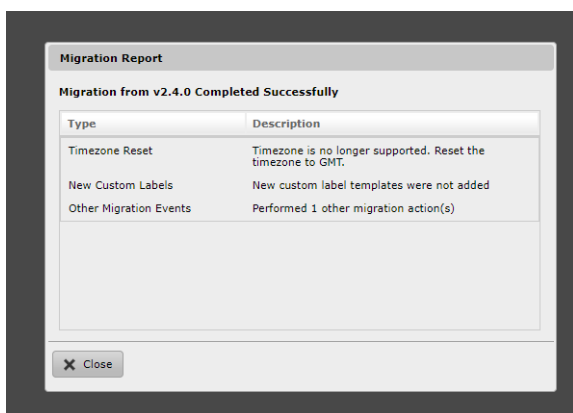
Migration Report

Migration from v2.4.0 Completed Successfully

| Type | Description |
|---|---|
| Timezone Reset | Timezone is no longer supported. Reset the timezone to GMT. |
| New Custom Labels | New custom label templates were not added |
| Other Migration Events | Performed 1 other migration action(s) |

Close